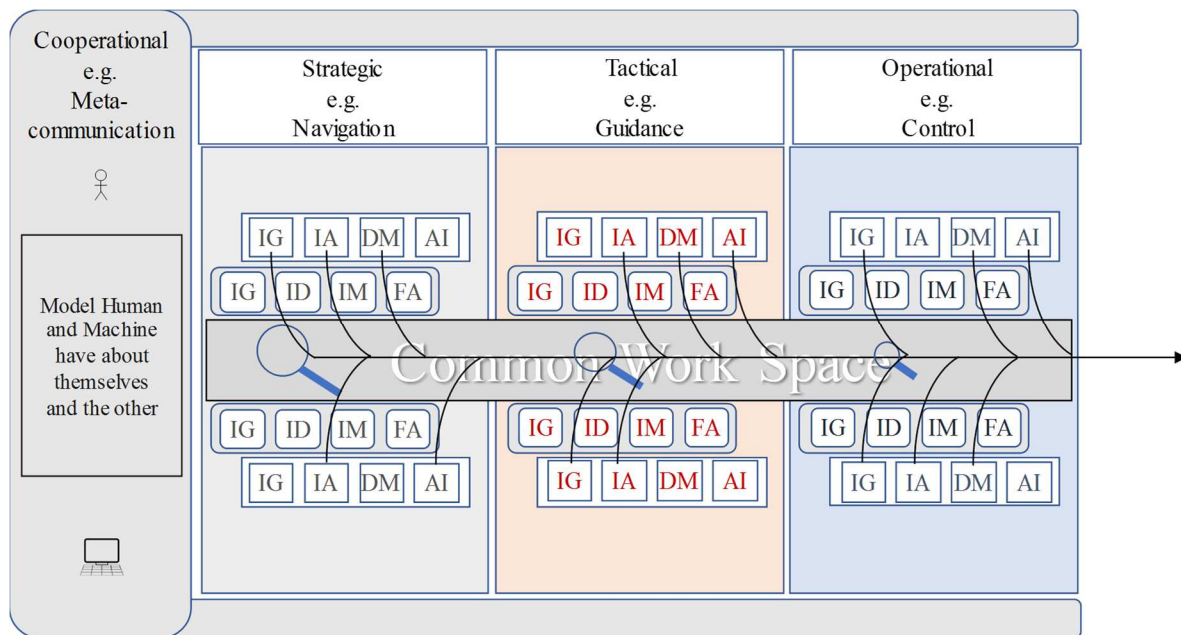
Cooperational
e.g.
Meta-communication

Model Human and Machine have about themselves and the other

Strategic
e.g.
Navigation

Tactical
e.g.
Guidance

Operational
e.g.
Control

IG IA DM AI
IG ID IM FA

IG IA DM AI
IG ID IM FA

IG IA DM AI
IG ID IM FA

Common Work Space

IG ID IM FA
IG IA DM AI

IG ID IM FA
IG IA DM AI

IG ID IM FA
IG IA DM AI